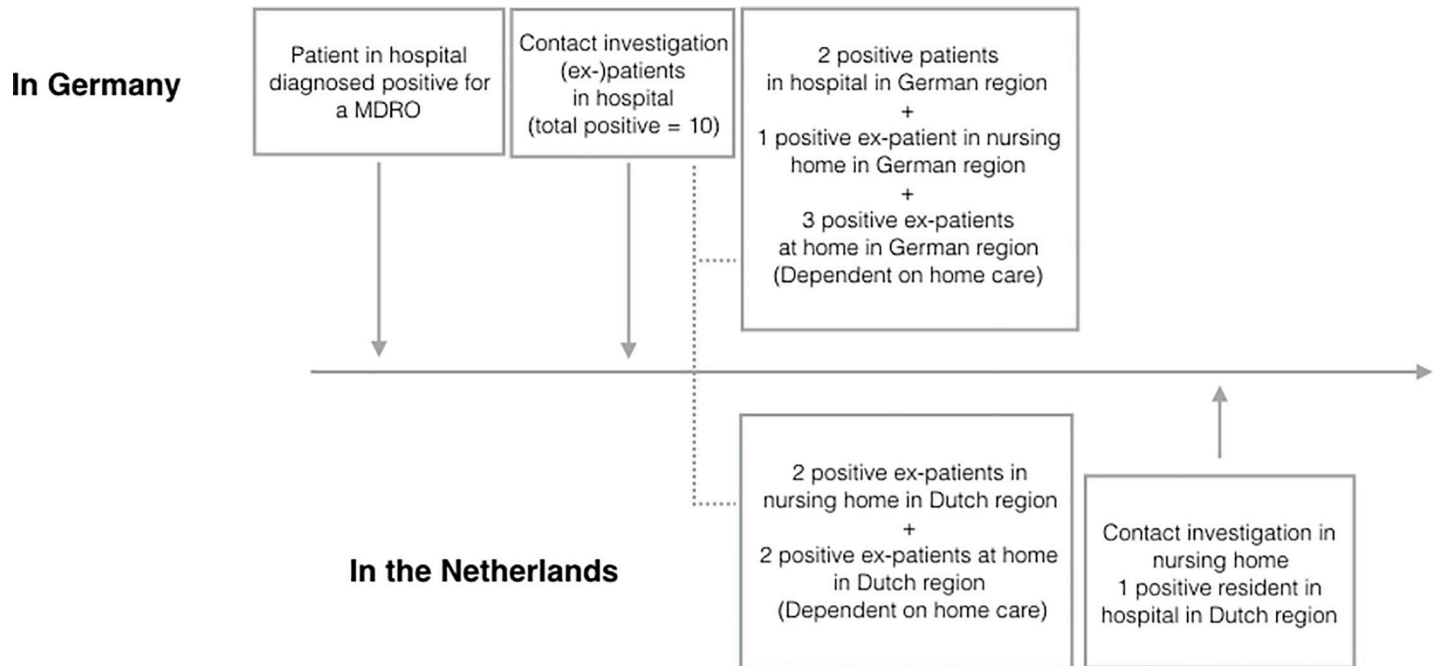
In Germany

Patient in hospital diagnosed positive for a MDRO

Contact investigation (ex-)patients in hospital (total positive = 10)

2 positive patients in hospital in German region
+
1 positive ex-patient in nursing home in German region
+
3 positive ex-patients at home in German region (Dependent on home care)

2 positive ex-patients in nursing home in Dutch region
+
2 positive ex-patients at home in Dutch region (Dependent on home care)

Contact investigation in nursing home
1 positive resident in hospital in Dutch region

In the Netherlands